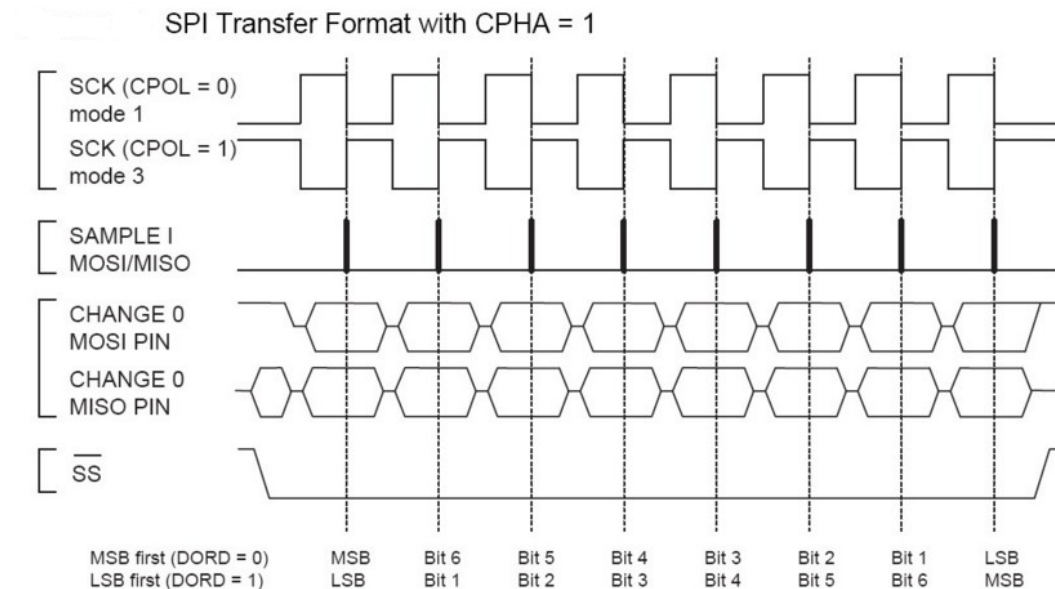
SPI Transfer Format with CPHA = 1

SCK (CPOL = 0)
mode 1
SCK (CPOL = 1)
mode 3

SAMPLE I
MOSI/MISO

CHANGE 0
MOSI PIN
CHANGE 0
MISO PIN

$\overline{SS}$

| MSB first (DORD = 0) | MSB | Bit 6 | Bit 5 | Bit 4 | Bit 3 | Bit 2 | Bit 1 | LSB |
|---|---|---|---|---|---|---|---|---|
| LSB first (DORD = 1) | LSB | Bit 1 | Bit 2 | Bit 3 | Bit 4 | Bit 5 | Bit 6 | MSB |